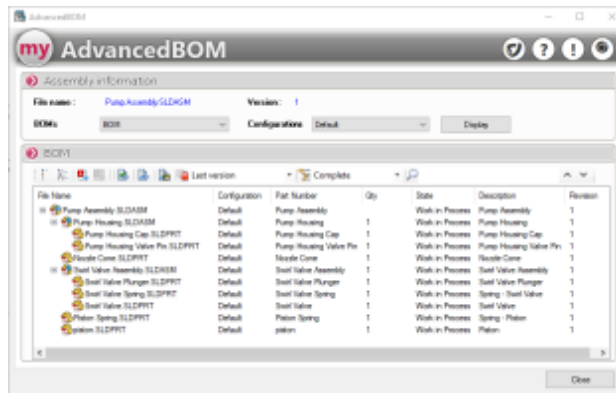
AdvancedBOM

my AdvancedBOM

Assembly information

File name : Pump Assembly.SLDASM Version : 1

BOMs BOM Configurations Default Display

BOM

Last version Complete

| File Name | Configuration | Part Number | Qty | State | Description | Revision |
|---|---|---|---|---|---|---|
| Pump Assembly.SLDASM | Default | Pump Assembly | | Work in Process | Pump Assembly | 1 |
| Pump Housing.SLDASM | Default | Pump Housing | 1 | Work in Process | Pump Housing | 1 |
| Pump Housing Cap.SLDPRT | Default | Pump Housing Cap | 1 | Work in Process | Pump Housing Cap | 1 |
| Pump Housing Valve Pin.SLDPRT | Default | Pump Housing Valve Pin | 1 | Work in Process | Pump Housing Valve Pin | 1 |
| Nozzle Cone.SLDPRT | Default | Nozzle Cone | 1 | Work in Process | Nozzle Cone | 1 |
| Swirl Valve Assembly.SLDASM | Default | Swirl Valve Assembly | 1 | Work in Process | Swirl Valve Assembly | 1 |
| Swirl Valve Plunger.SLDPRT | Default | Swirl Valve Plunger | 1 | Work in Process | Swirl Valve Plunger | 1 |
| Swirl Valve Spring.SLDPRT | Default | Swirl Valve Spring | 1 | Work in Process | Spring - Swirl Valve | 1 |
| Swirl Valve.SLDPRT | Default | Swirl Valve | 1 | Work in Process | Swirl Valve | 1 |
| Piston Spring.SLDPRT | Default | Piston Spring | 1 | Work in Process | Spring - Piston | 1 |
| piston.SLDPRT | Default | piston | 1 | Work in Process | Piston | 1 |

Close